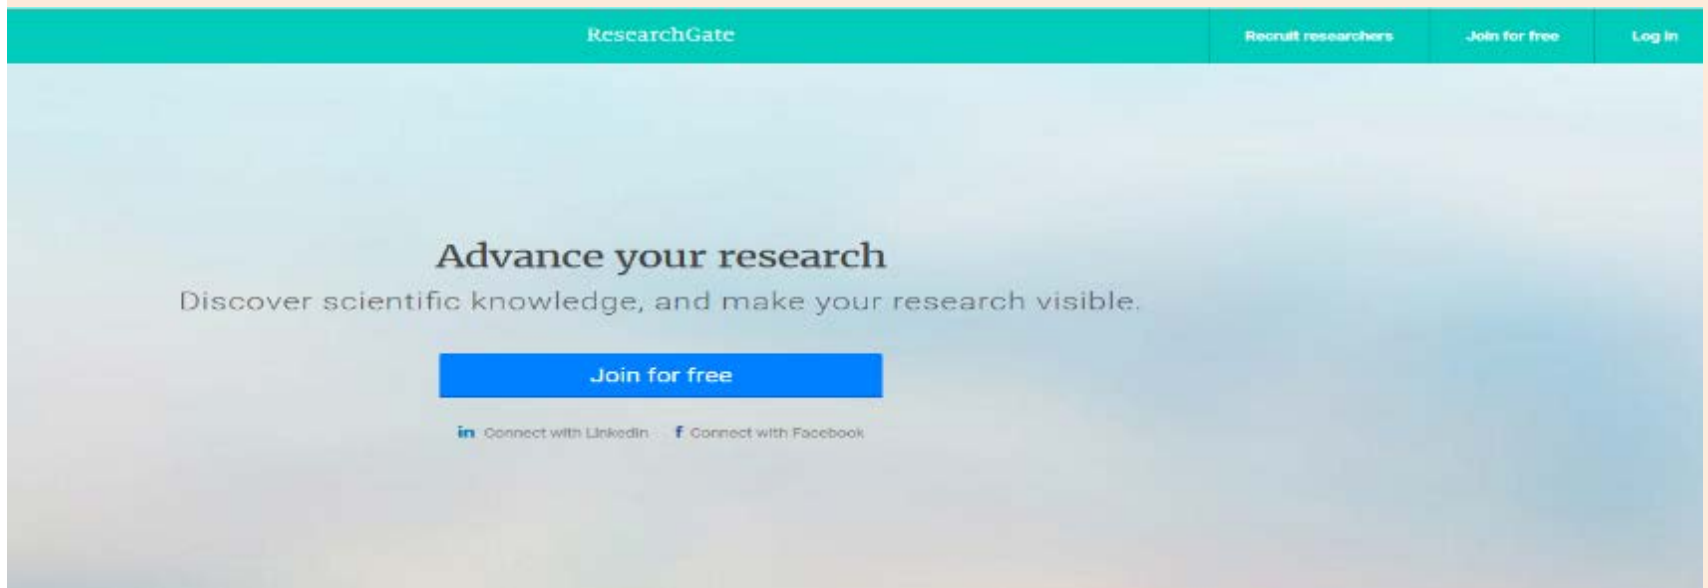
ResearchGate

Recruit researchers

Join for free

Log in

Advance your research

Discover scientific knowledge, and make your research visible.

Join for free

in Connect with LinkedIn

f Connect with Facebook